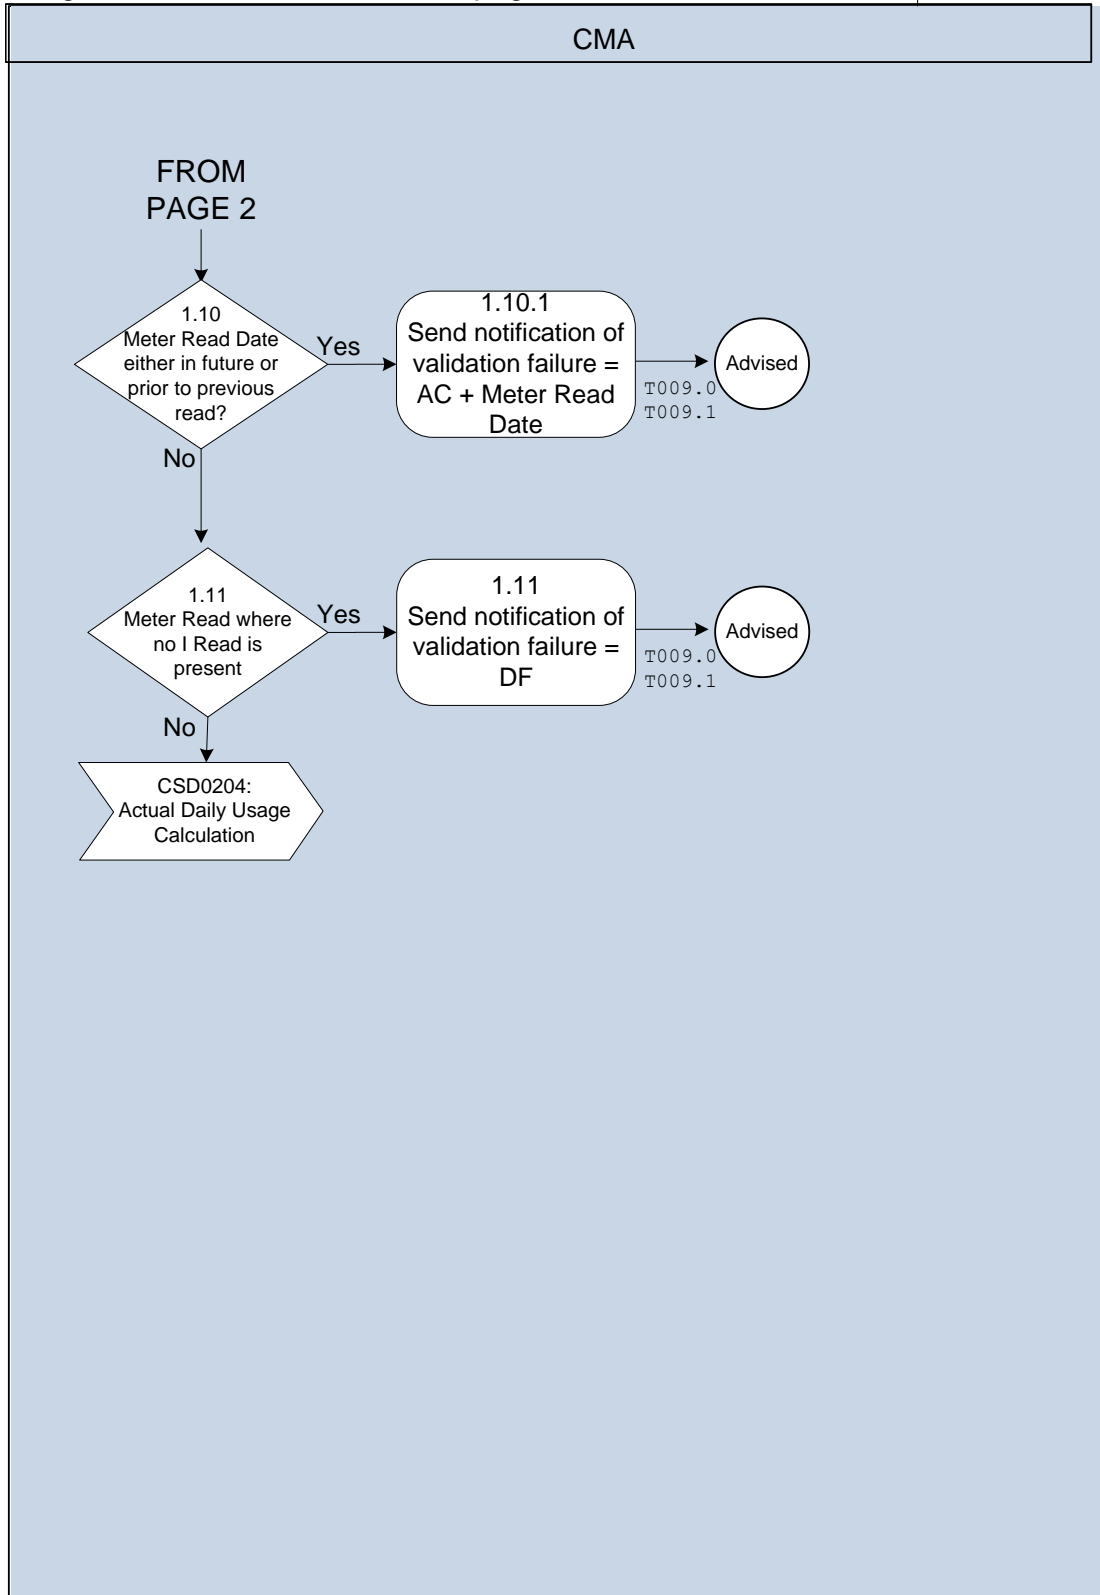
CMA

FROM PAGE 2

1.10
Meter Read Date either in future or prior to previous read?

Yes

1.10.1
Send notification of validation failure = AC + Meter Read Date

T009.0
T009.1

Advised

No

1.11
Meter Read where no I Read is present

Yes

1.11
Send notification of validation failure = DF

T009.0
T009.1

Advised

No

CSD0204:
Actual Daily Usage Calculation